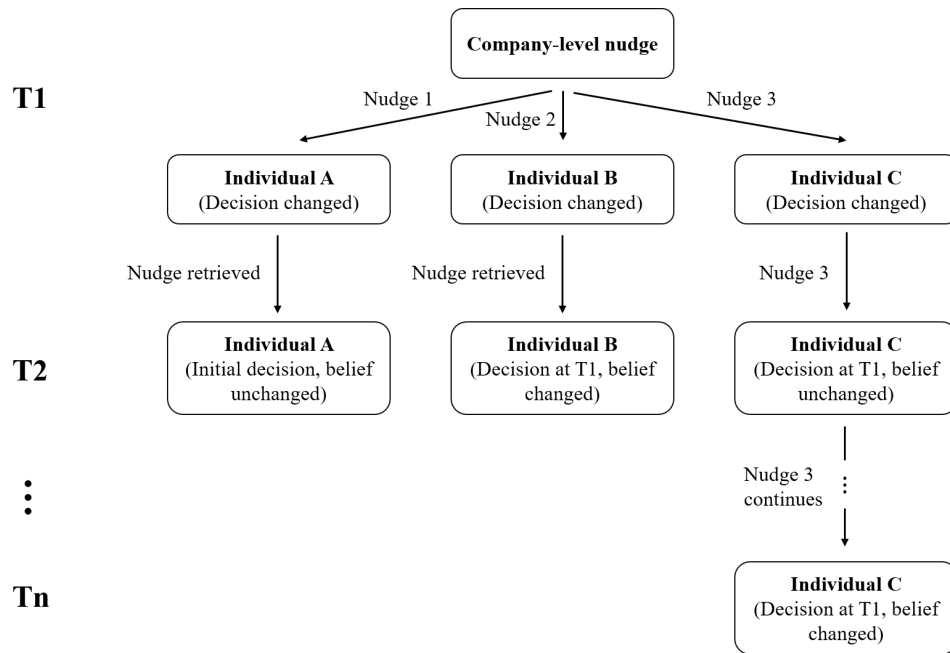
Company-level nudge

T1

Nudge 1

Nudge 2

Nudge 3

Individual A
(Decision changed)

Individual B
(Decision changed)

Individual C
(Decision changed)

Nudge retrieved

Nudge retrieved

Nudge 3

T2

Individual A
(Initial decision, belief unchanged)

Individual B
(Decision at T1, belief changed)

Individual C
(Decision at T1, belief unchanged)

Nudge 3 continues

Tn

Individual C
(Decision at T1, belief changed)